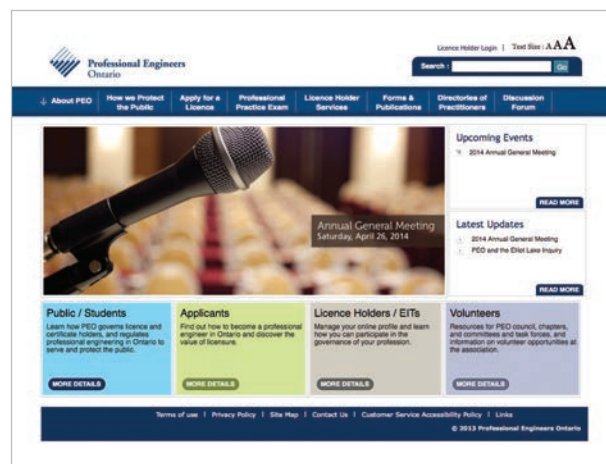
Professional Engineers Ontario

Licence Holder Login | Text Size : A A A

Search : Go

About PEO | How we Protect the Public | Apply for a Licence | Professional Practice Exam | Licence Holder Services | Forms & Publications | Directories of Practitioners | Discussion Forum

Annual General Meeting
Saturday, April 26, 2014

Upcoming Events
2014 Annual General Meeting
READ MORE

Latest Updates
2014 Annual General Meeting
PEO and the Elliot Lake Inquiry
READ MORE

Public / Students
Learn how PEO governs licence and certificate holders, and regulates professional engineering in Ontario to serve and protect the public.
MORE DETAILS

Applicants
Find out how to become a professional engineer in Ontario and discover the value of licensure.
MORE DETAILS

Licence Holders / EITs
Manage your online profile and learn how you can participate in the governance of your profession.
MORE DETAILS

Volunteers
Resources for PEO council, chapters, and committees and task forces, and information on volunteer opportunities at the association.
MORE DETAILS

Terms of use | Privacy Policy | Site Map | Contact Us | Customer Service Accessibility Policy | Links

© 2013 Professional Engineers Ontario